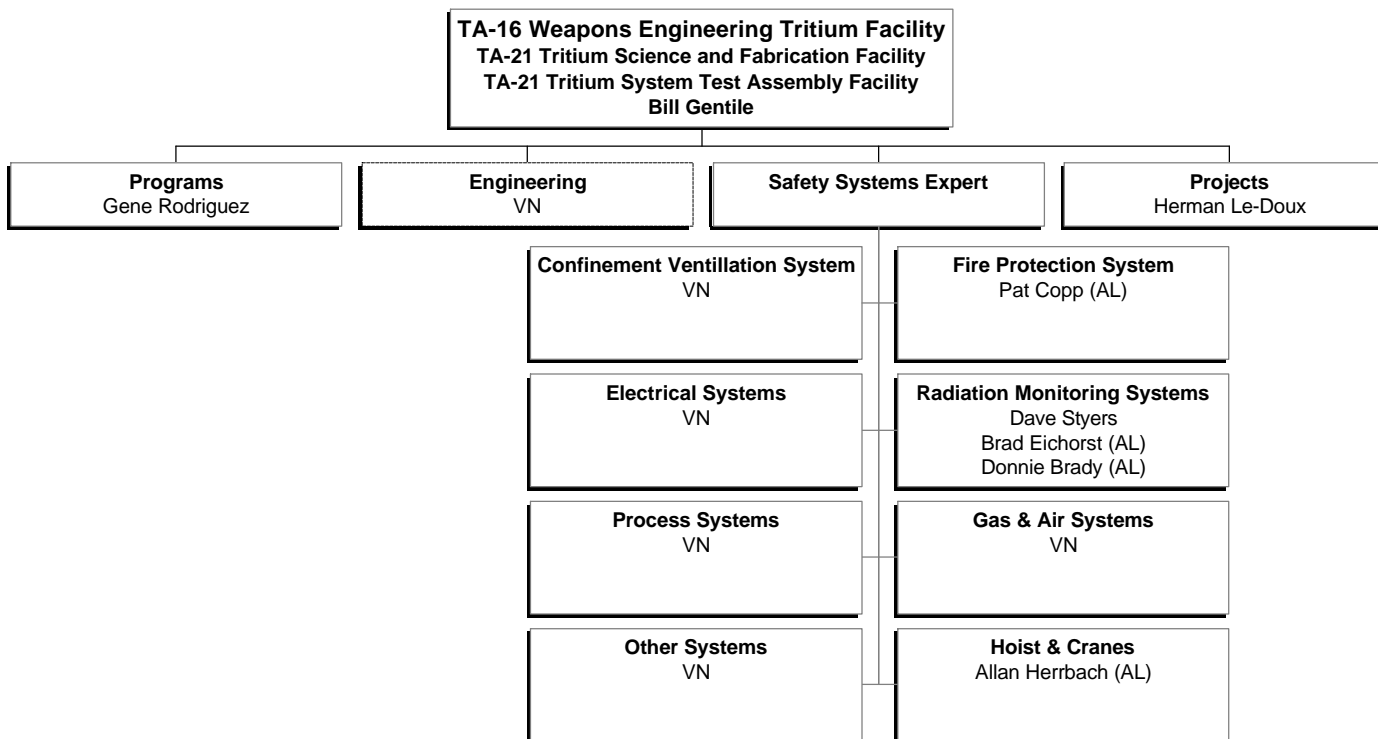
TA-16 Weapons Engineering Tritium Facility
TA-21 Tritium Science and Fabrication Facility
TA-21 Tritium System Test Assembly Facility
Bill Gentile

Programs
Gene Rodriguez

Engineering
VN

Safety Systems Expert

Projects
Herman Le-Doux

Confinement Ventillation System
VN

Fire Protection System
Pat Copp (AL)

Electrical Systems
VN

Radiation Monitoring Systems
Dave Styers
Brad Eichorst (AL)
Donnie Brady (AL)

Process Systems
VN

Gas & Air Systems
VN

Other Systems
VN

Hoist & Cranes
Allan Herrbach (AL)